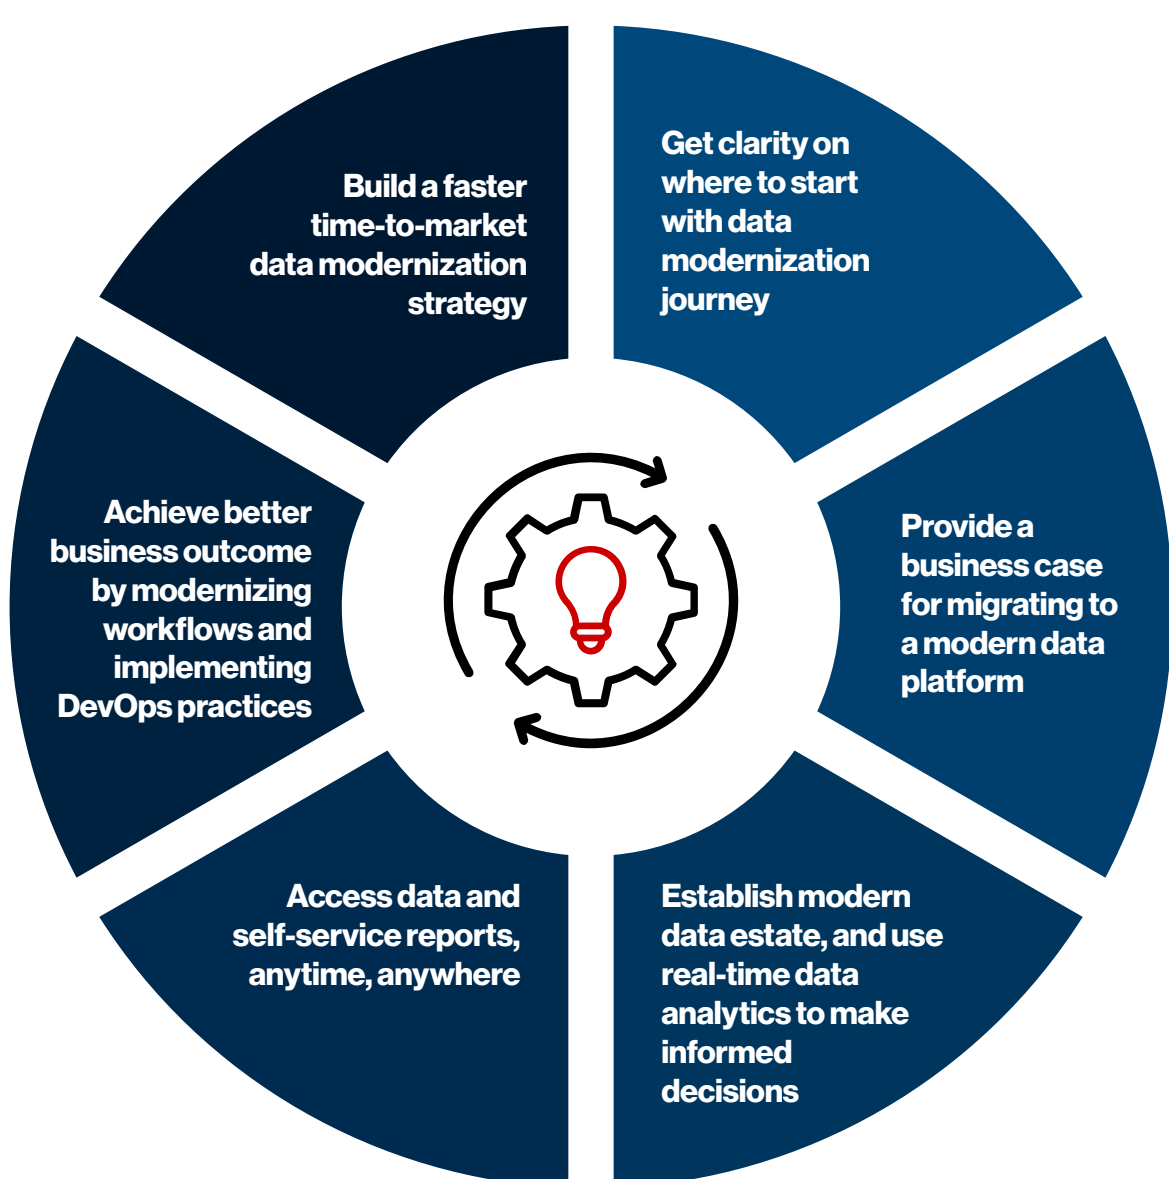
Build a faster time-to-market data modernization strategy

Get clarity on where to start with data modernization journey

Provide a business case for migrating to a modern data platform

Establish modern data estate, and use real-time data analytics to make informed decisions

Access data and self-service reports, anytime, anywhere

Achieve better business outcome by modernizing workflows and implementing DevOps practices